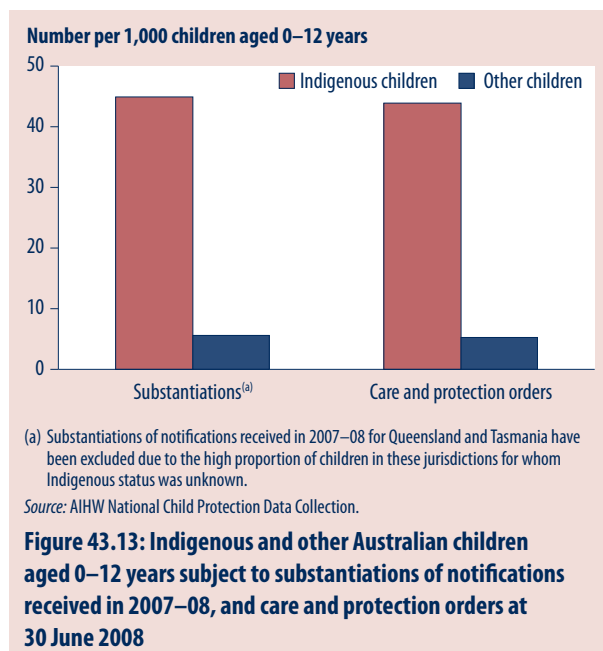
Number per 1,000 children aged 0–12 years

50
40
30
20
10
0

Indigenous children
Other children

Substantiations$^{(a)}$
Care and protection orders

(a) Substantiations of notifications received in 2007–08 for Queensland and Tasmania have been excluded due to the high proportion of children in these jurisdictions for whom Indigenous status was unknown.

Source: AIHW National Child Protection Data Collection.

Figure 43.13: Indigenous and other Australian children aged 0–12 years subject to substantiations of notifications received in 2007–08, and care and protection orders at 30 June 2008